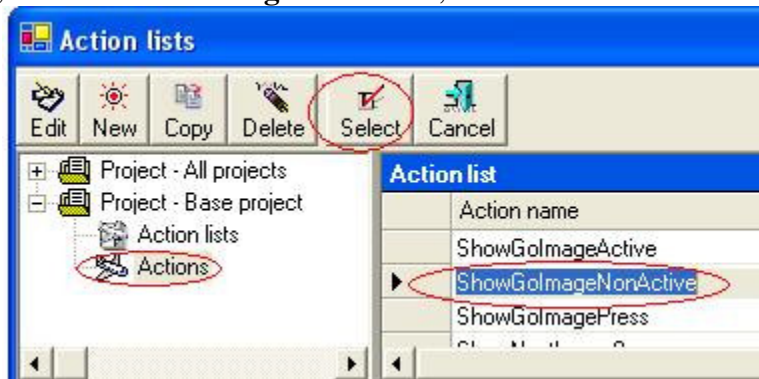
Action lists

Edit New Copy Delete Select Cancel

Project - All projects
Project - Base project
Action lists
Actions

Action list

| Action name |
|---|
| ShowGoImageActive |
| ShowGoImageNonActive |
| ShowGoImagePress |